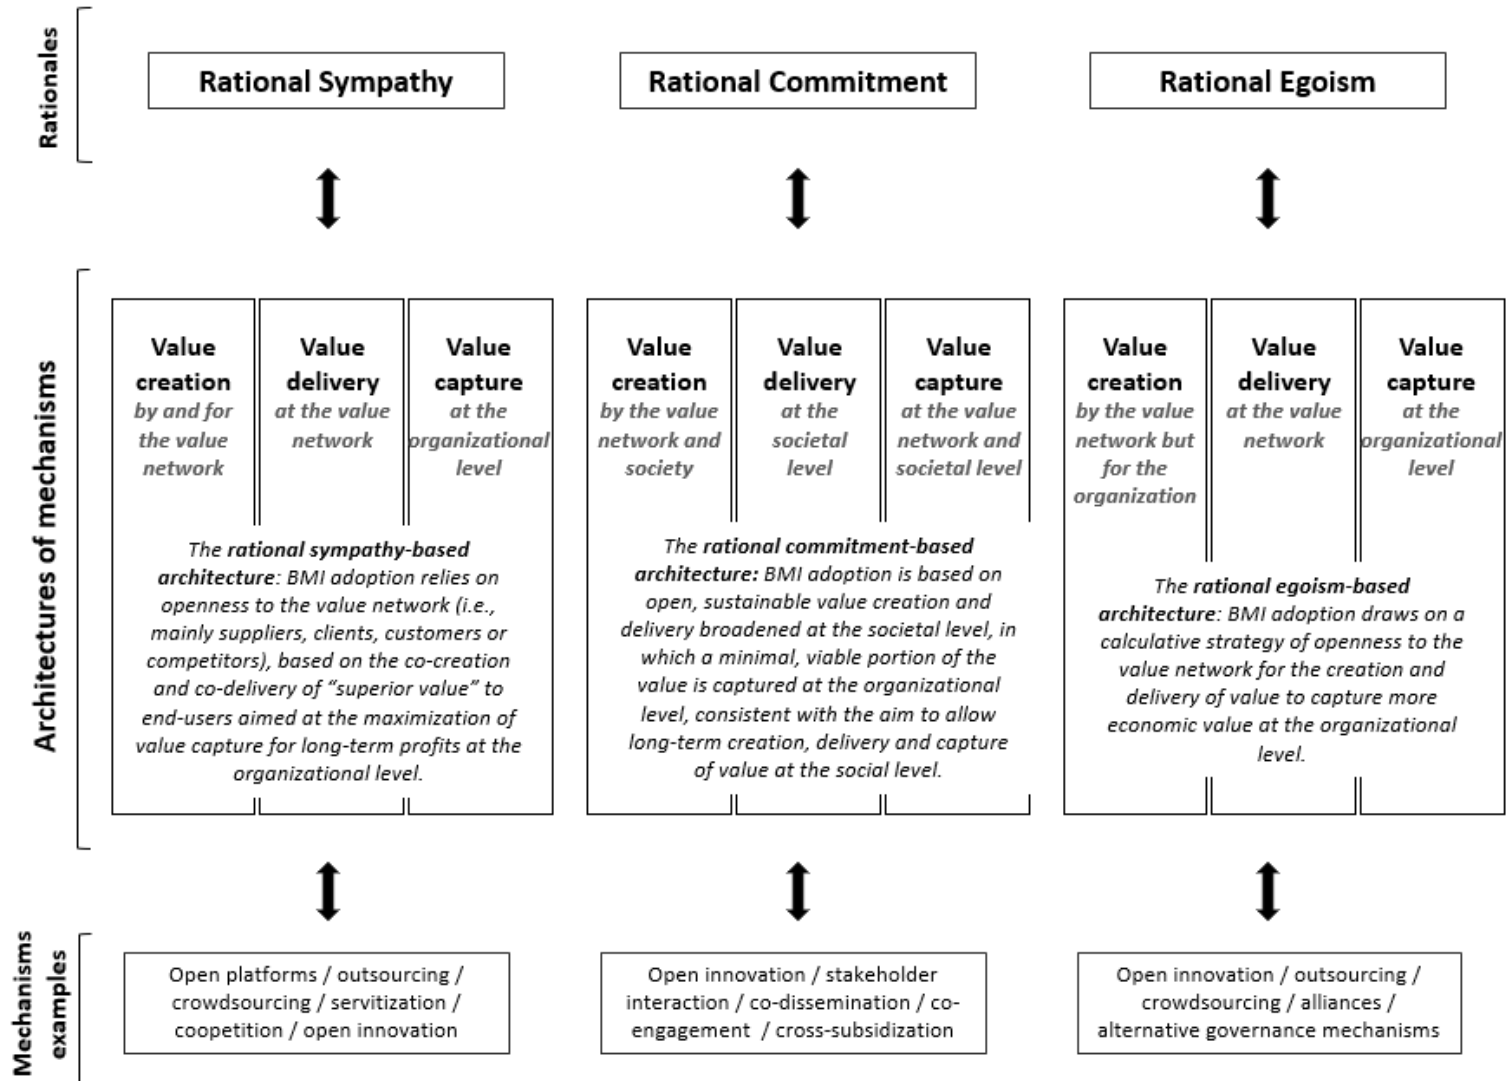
Rationales

Rational Sympathy

Rational Commitment

Rational Egoism

Architectures of mechanisms

Value creation by and for the value network

Value delivery at the value network

Value capture at the organizational level

The **rational sympathy-based architecture**: BMI adoption relies on openness to the value network (i.e., mainly suppliers, clients, customers or competitors), based on the co-creation and co-delivery of "superior value" to end-users aimed at the maximization of value capture for long-term profits at the organizational level.

Value creation by the value network and society

Value delivery at the societal level

Value capture at the value network and societal level

The **rational commitment-based architecture:** BMI adoption is based on open, sustainable value creation and delivery broadened at the societal level, in which a minimal, viable portion of the value is captured at the organizational level, consistent with the aim to allow long-term creation, delivery and capture of value at the social level.

Value creation by the value network but for the organization

Value delivery at the value network

Value capture at the organizational level

The **rational egoism-based architecture**: BMI adoption draws on a calculative strategy of openness to the value network for the creation and delivery of value to capture more economic value at the organizational level.

Mechanisms examples

Open platforms / outsourcing / crowdsourcing / servitization / coopetition / open innovation

Open innovation / stakeholder interaction / co-dissemination / co-engagement / cross-subsidization

Open innovation / outsourcing / crowdsourcing / alliances / alternative governance mechanisms